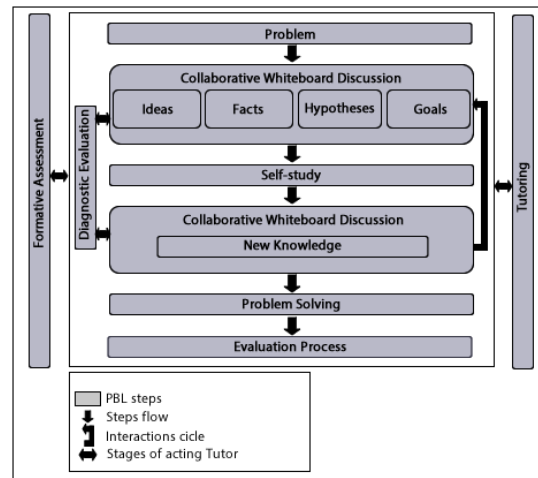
Formative Assessment

Problem

Collaborative Whiteboard Discussion

Ideas

Facts

Hypotheses

Goals

Diagnostic Evaluation

Self-study

Collaborative Whiteboard Discussion

New Knowledge

Problem Solving

Evaluation Process

Tutoring

PBL steps
Steps flow
Interactions cicle
Stages of acting Tutor